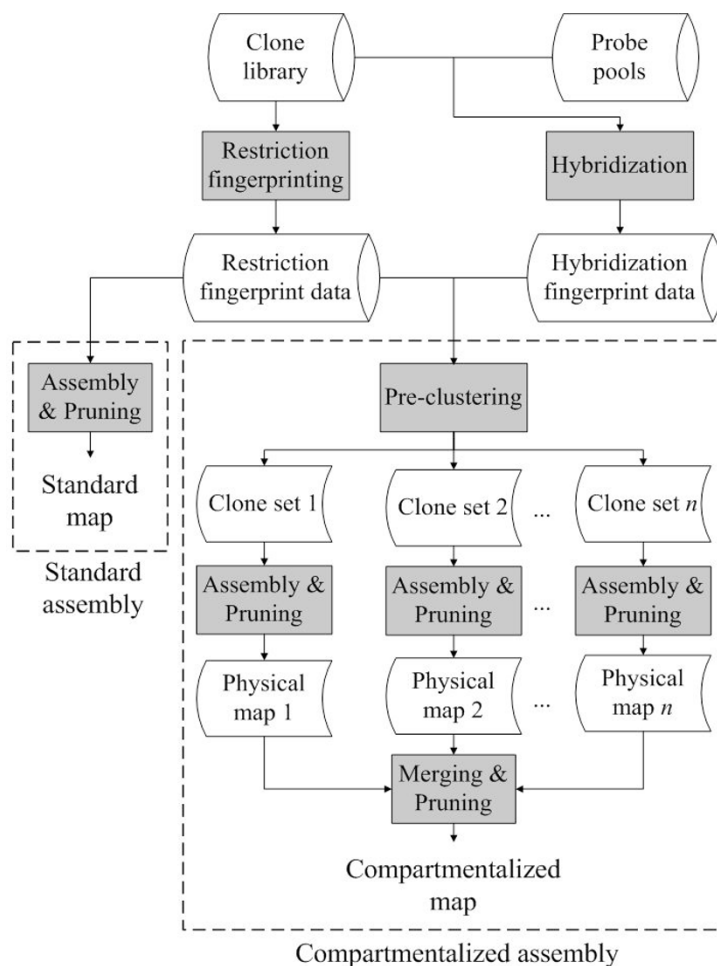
Clone library

Probe pools

Restriction fingerprinting

Hybridization

Restriction fingerprint data

Hybridization fingerprint data

Assembly & Pruning

Standard map

Standard assembly

Pre-clustering

Clone set 1

Clone set 2

...

Clone set $n$

Assembly & Pruning

Assembly & Pruning

...

Assembly & Pruning

Physical map 1

Physical map 2

...

Physical map $n$

Merging & Pruning

Compartmentalized map

Compartmentalized assembly